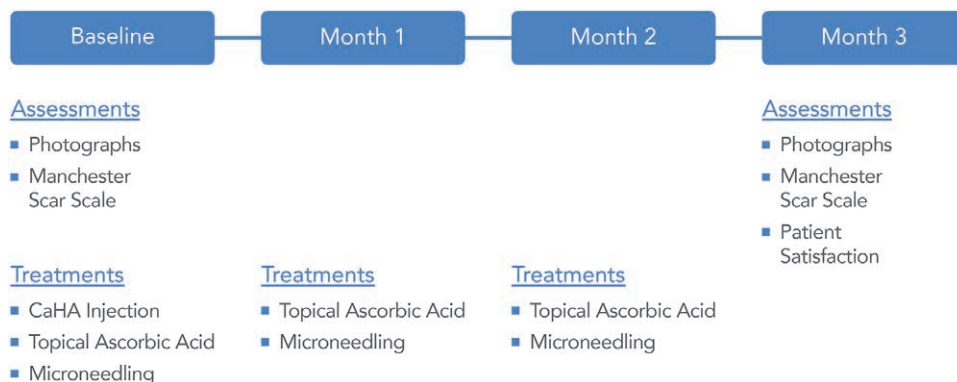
Baseline

Month 1

Month 2

Month 3

Assessments
- Photographs
- Manchester Scar Scale

Treatments
- CaHA Injection
- Topical Ascorbic Acid
- Microneedling

Treatments
- Topical Ascorbic Acid
- Microneedling

Treatments
- Topical Ascorbic Acid
- Microneedling

Assessments
- Photographs
- Manchester Scar Scale
- Patient Satisfaction